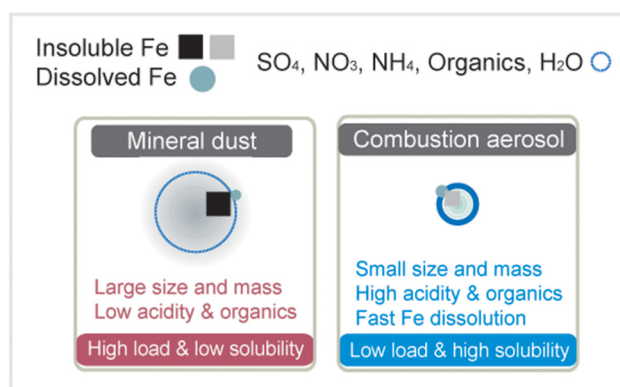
Insoluble Fe
Dissolved Fe

$SO_4$, $NO_3$, $NH_4$, Organics, $H_2O$

Mineral dust

Large size and mass
Low acidity & organics

High load & low solubility

Combustion aerosol

Small size and mass
High acidity & organics
Fast Fe dissolution

Low load & high solubility